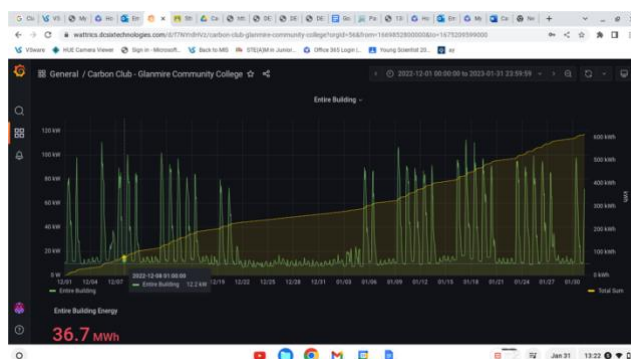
wattrics.dcsitechnologies.com/d/?/carbon-club-glanmire-community-college?orgId=5&from=1669852800000&to=1675209599000

VMware   HUE Camera Viewer   Sign in - Microsoft...   Back to MS   STE(A)M in Junior...   Office 365 Login   Young Scientist 20...   ay

General / Carbon Club - Glanmire Community College

2022-12-01 00:00:00 to 2023-01-31 23:59:59

Entire Building

120 kW
100 kW
80 kW
60 kW
40 kW
20 kW
0 W

600 kWh
500 kWh
400 kWh
300 kWh
200 kWh
100 kWh
0 kWh

12/01 12/04 12/07 12/10 12/13 12/16 12/19 12/22 12/25 12/28 12/31 01/03 01/06 01/09 01/12 01/15 01/18 01/21 01/24 01/27 01/30

2022-12-08 01:00:00
Entire Building 12.2 kW

Entire Building
Total Sum

Entire Building Energy

36.7 MWh

Jan 31 13:22